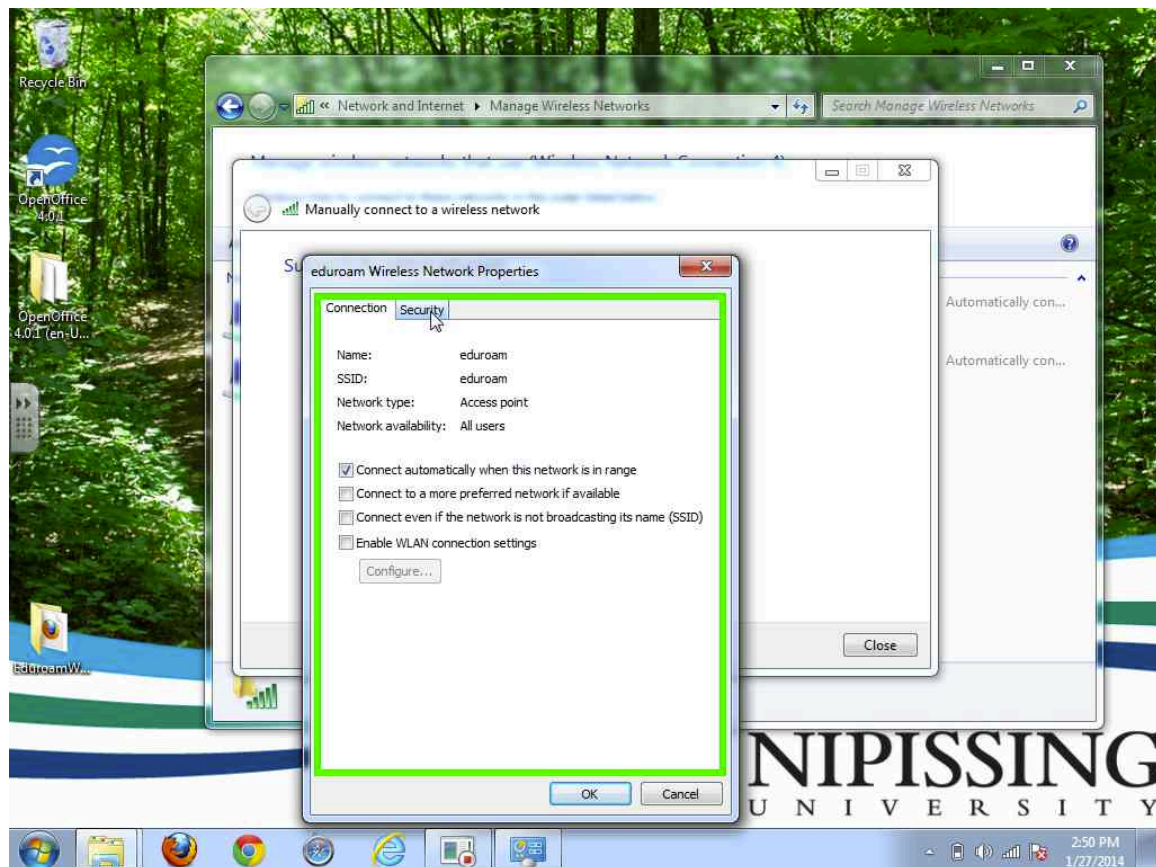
Recycle Bin

OpenOffice 4.0.1

OpenOffice 4.0.1 (en-U...

EduroamW...

« Network and Internet ▸ Manage Wireless Networks

Search Manage Wireless Networks

Manually connect to a wireless network

Su

Automatically con...

Automatically con...

eduroam Wireless Network Properties

Connection | Security

Name: eduroam
SSID: eduroam
Network type: Access point
Network availability: All users

Connect automatically when this network is in range
Connect to a more preferred network if available
Connect even if the network is not broadcasting its name (SSID)
Enable WLAN connection settings

Configure...

OK | Cancel

Close

NIPISSING
UNIVERSITY

2:50 PM
1/27/2014